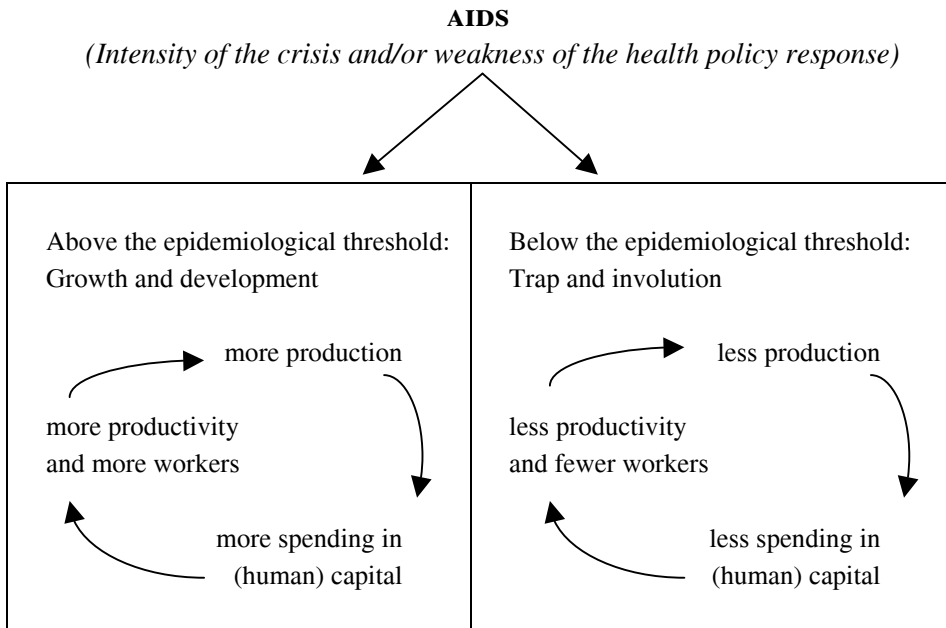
**AIDS**

*(Intensity of the crisis and/or weakness of the health policy response)*

Above the epidemiological threshold: Growth and development

more production

more productivity and more workers

more spending in (human) capital

Below the epidemiological threshold: Trap and involution

less production

less productivity and fewer workers

less spending in (human) capital